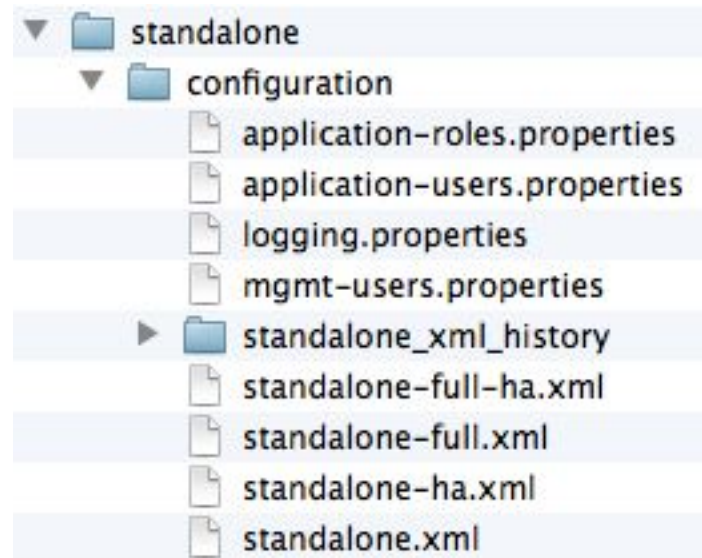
standalone
configuration
application-roles.properties
application-users.properties
logging.properties
mgmt-users.properties
standalone_xml_history
standalone-full-ha.xml
standalone-full.xml
standalone-ha.xml
standalone.xml